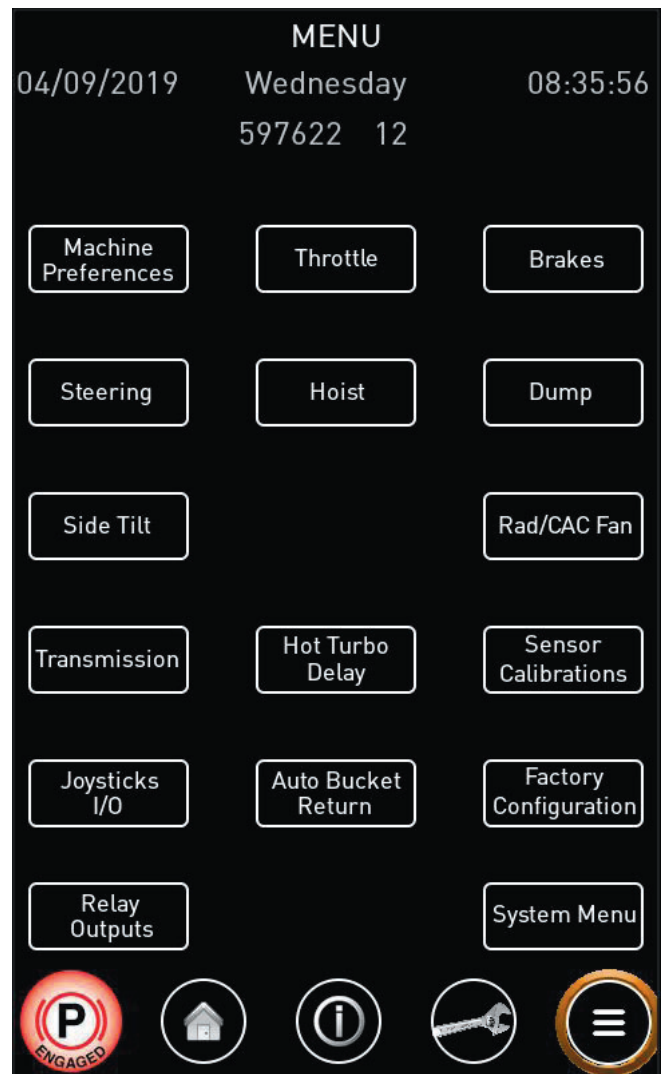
MENU

04/09/2019 Wednesday 08:35:56

597622 12

Machine Preferences

Throttle

Brakes

Steering

Hoist

Dump

Side Tilt

Rad/CAC Fan

Transmission

Hot Turbo Delay

Sensor Calibrations

Joysticks I/O

Auto Bucket Return

Factory Configuration

Relay Outputs

System Menu

P ENGAGED